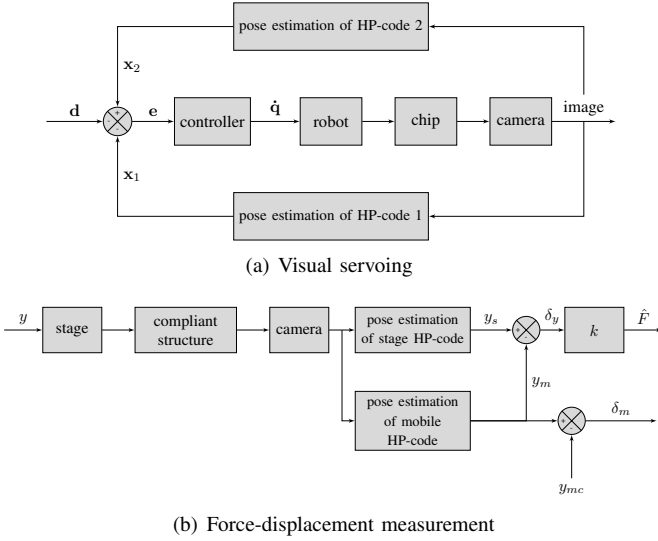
pose estimation of HP-code 2

$\mathbf{x}_2$

$\mathbf{d}$

$\mathbf{e}$

controller

$\dot{\mathbf{q}}$

robot

chip

camera

image

$\mathbf{x}_1$

pose estimation of HP-code 1

(a) Visual servoing

$y$

stage

compliant structure

camera

pose estimation of stage HP-code

$y_s$

$\delta_y$

$k$

$\hat{F}$

$y_m$

pose estimation of mobile HP-code

$\delta_m$

$y_{mc}$

(b) Force-displacement measurement